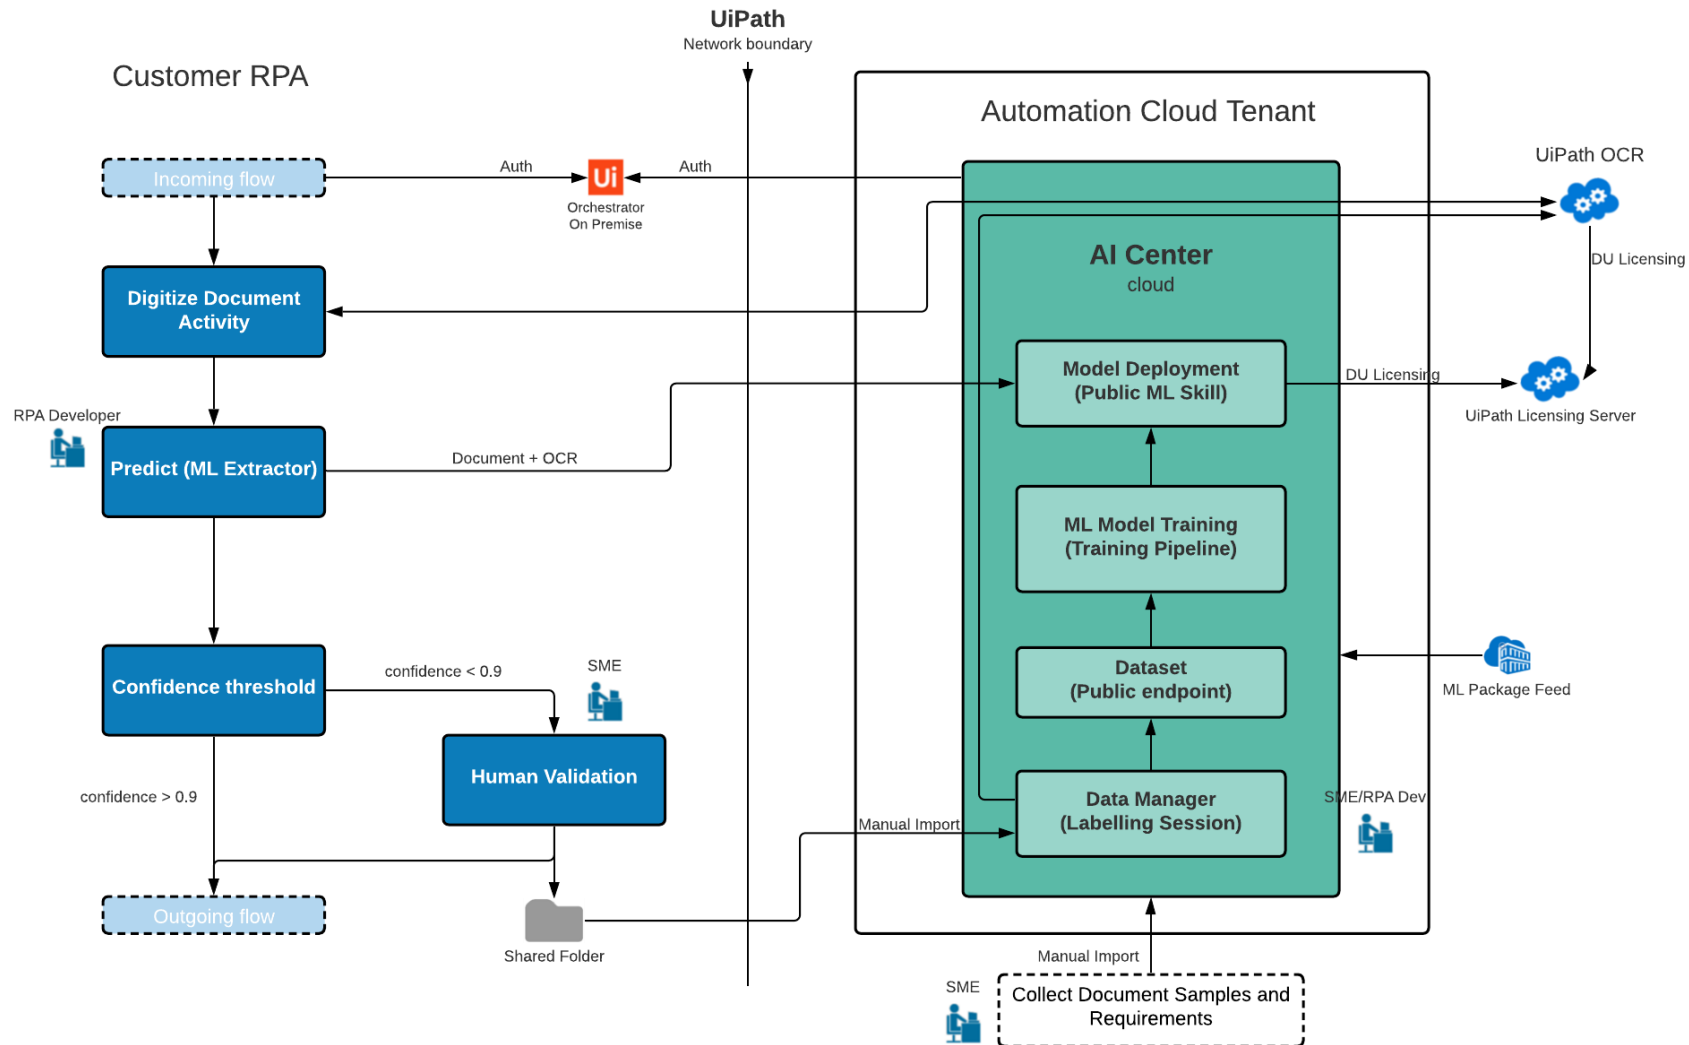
UiPath
Network boundary

Customer RPA

Automation Cloud Tenant

Incoming flow

Auth

Ui

Auth

Orchestrator
On Premise

UiPath OCR

AI Center
cloud

DU Licensing

Digitize Document Activity

Model Deployment
(Public ML Skill)

DU Licensing

UiPath Licensing Server

RPA Developer

Predict (ML Extractor)

Document + OCR

ML Model Training
(Training Pipeline)

Confidence threshold

confidence < 0.9

SME

Dataset
(Public endpoint)

ML Package Feed

Human Validation

confidence > 0.9

Data Manager
(Labelling Session)

SME/RPA Dev

Manual Import

Outgoing flow

Shared Folder

Manual Import

SME

Collect Document Samples and Requirements